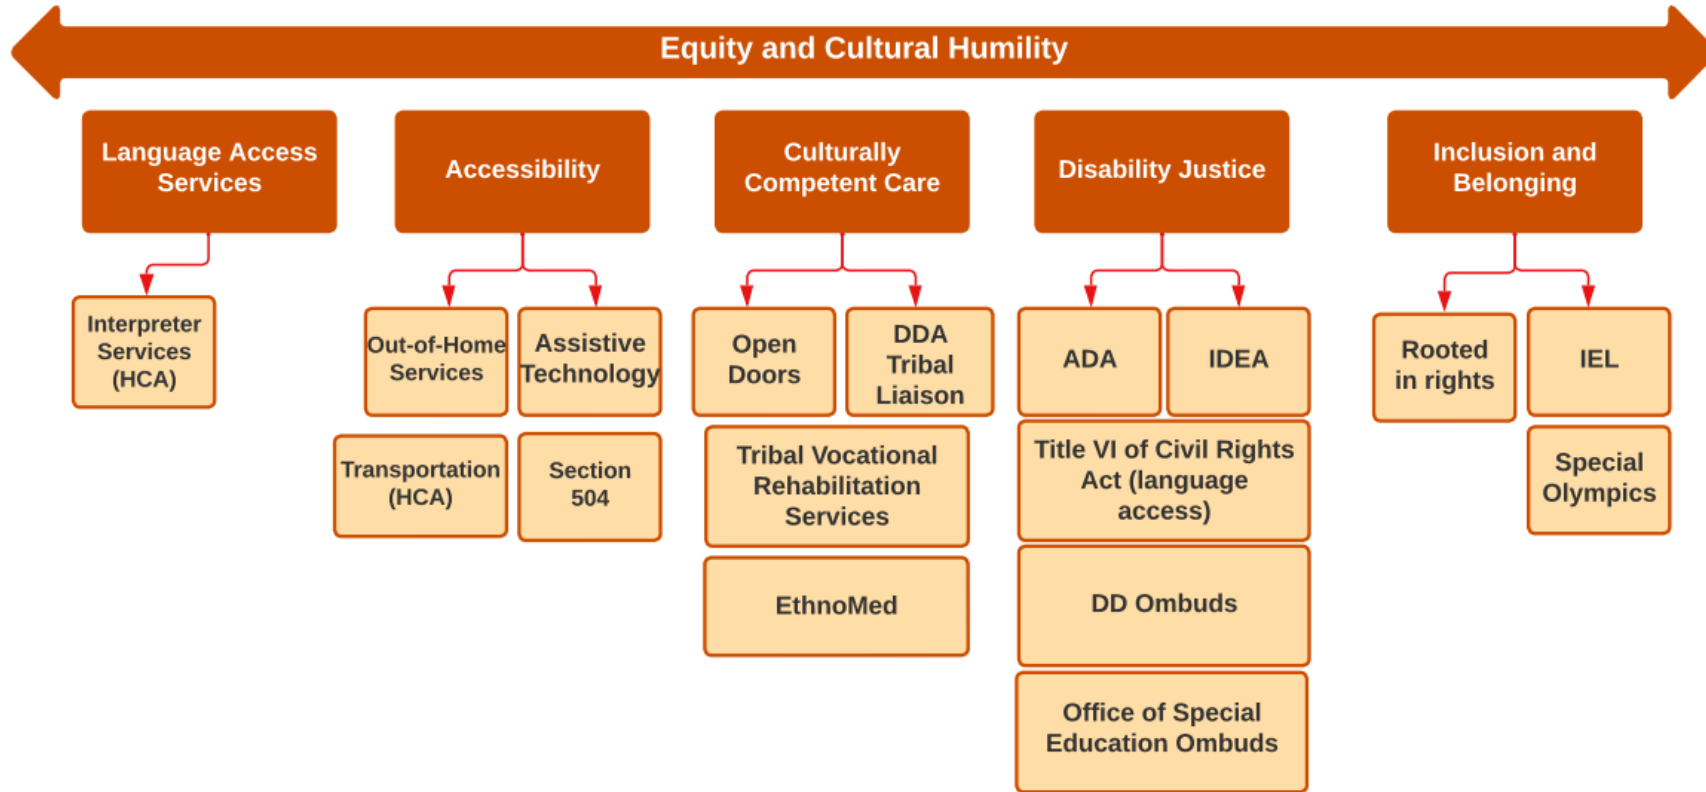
Equity and Cultural Humility

Language Access Services

Interpreter Services (HCA)

Accessibility

Out-of-Home Services

Assistive Technology

Transportation (HCA)

Section 504

Culturally Competent Care

Open Doors

DDA Tribal Liaison

Tribal Vocational Rehabilitation Services

EthnoMed

Disability Justice

ADA

IDEA

Title VI of Civil Rights Act (language access)

DD Ombuds

Office of Special Education Ombuds

Inclusion and Belonging

Rooted in rights

IEL

Special Olympics